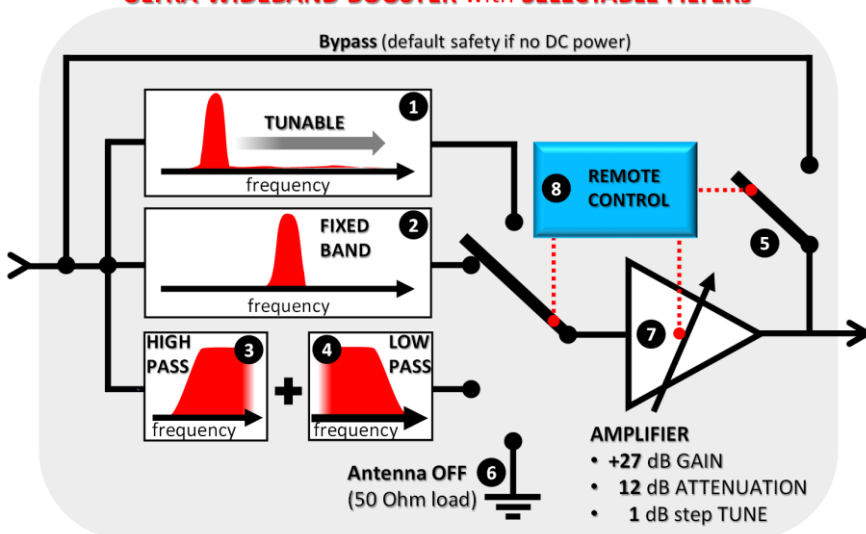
ULTRA WIDEBAND BOOSTER with SELECTABLE FILTERS

Bypass (default safety if no DC power)

1
TUNABLE
frequency

2
FIXED BAND
frequency

8
REMOTE CONTROL

5

HIGH PASS
3
frequency

+

4
LOW PASS
frequency

7

AMPLIFIER
• +27 dB GAIN
• 12 dB ATTENUATION
• 1 dB step TUNE

Antenna OFF
6
(50 Ohm load)